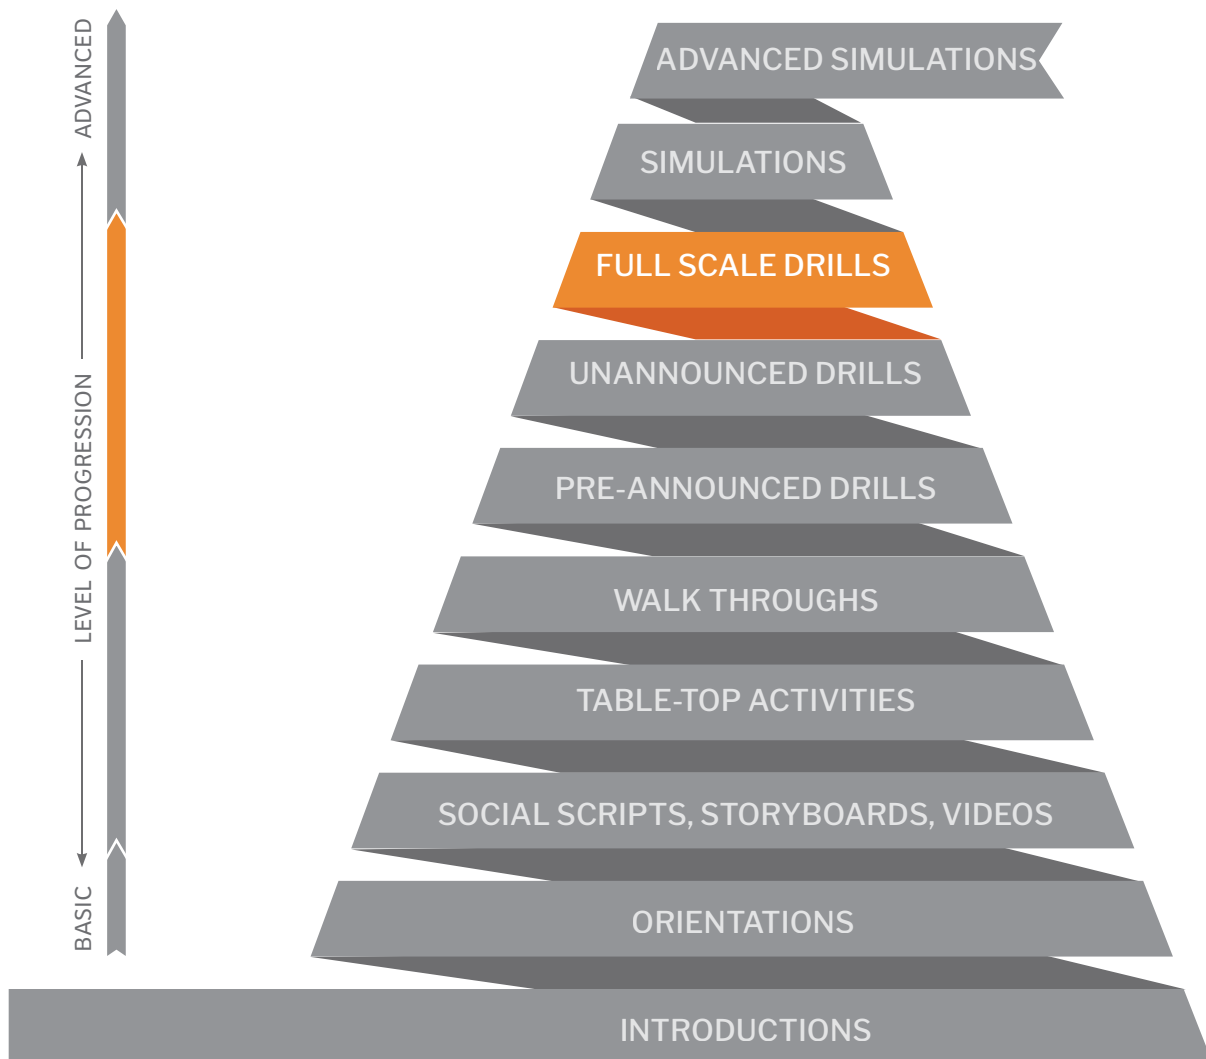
ADVANCED

LEVEL OF PROGRESSION

BASIC

ADVANCED SIMULATIONS

SIMULATIONS

FULL SCALE DRILLS

UNANNOUNCED DRILLS

PRE-ANNOUNCED DRILLS

WALK THROUGHS

TABLE-TOP ACTIVITIES

SOCIAL SCRIPTS, STORYBOARDS, VIDEOS

ORIENTATIONS

INTRODUCTIONS